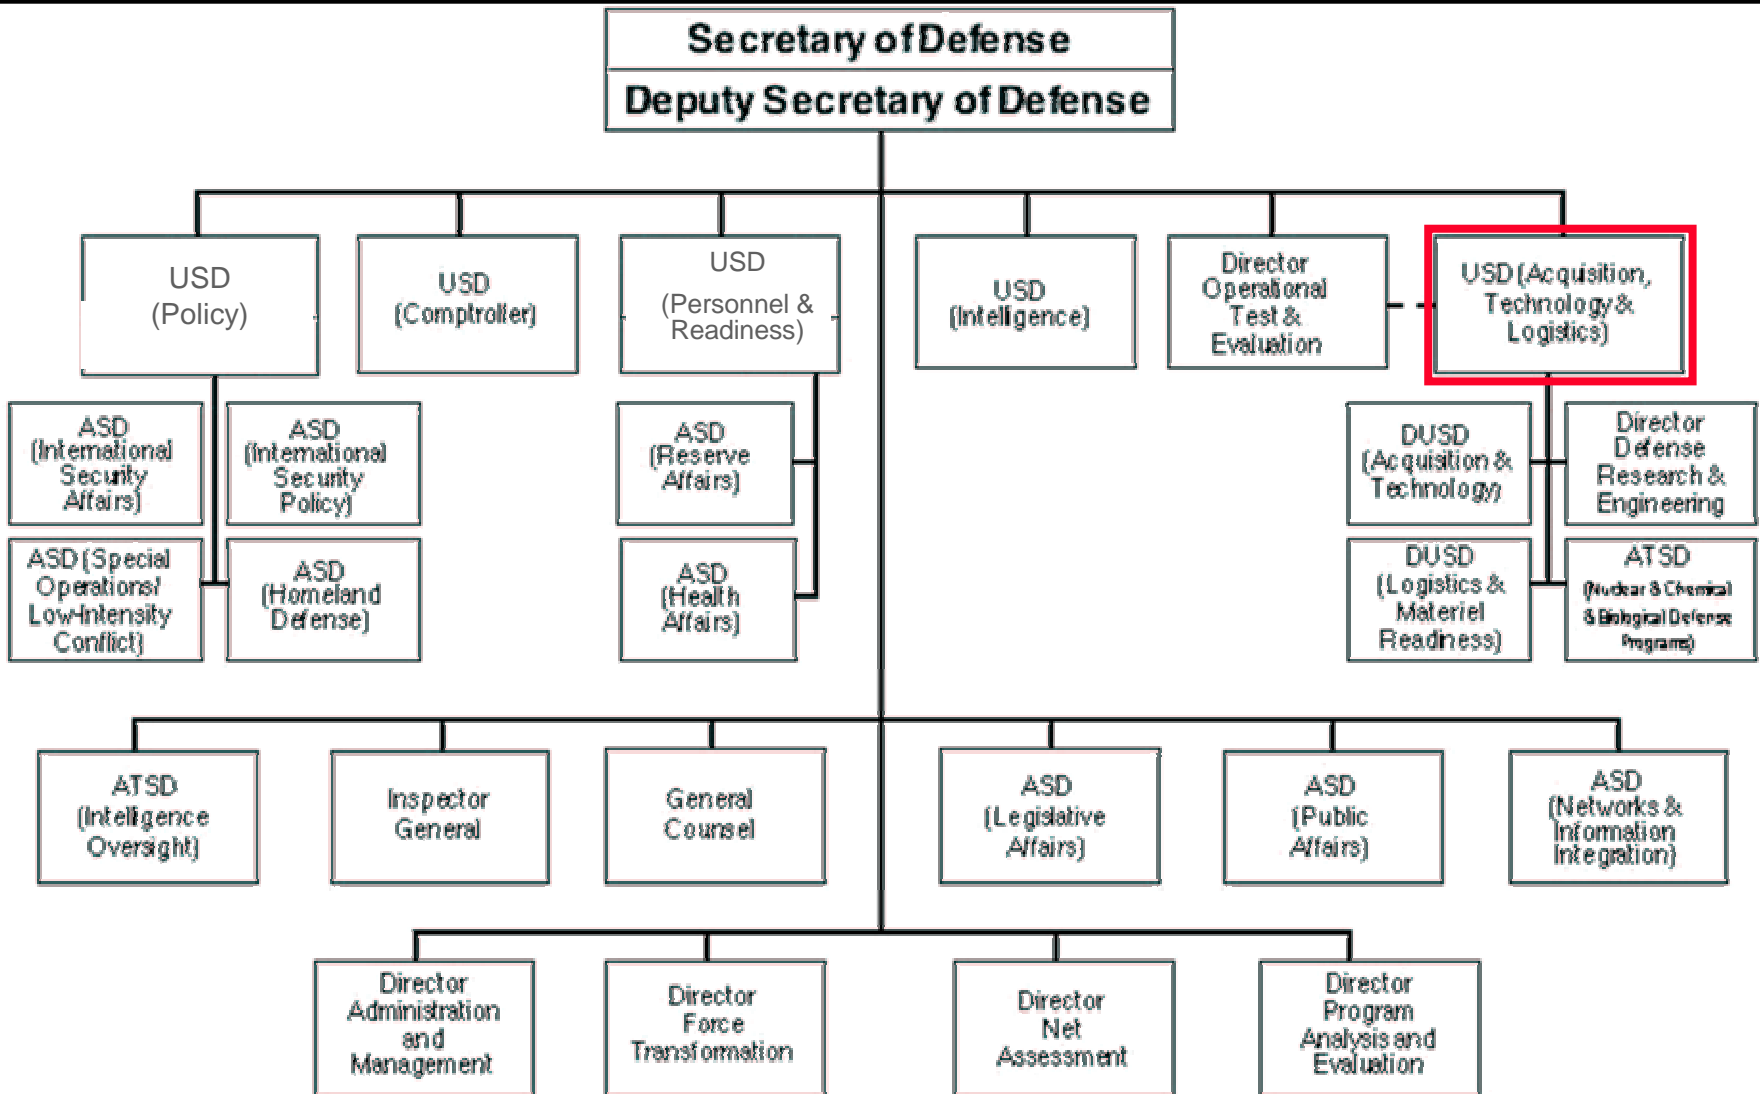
Secretary of Defense

Deputy Secretary of Defense

USD (Policy)

USD (Comptroller)

USD (Personnel & Readiness)

USD (Intelligence)

Director Operational Test & Evaluation

USD (Acquisition, Technology & Logistics)

ASD (International Security Affairs)

ASD (International Security Policy)

ASD (Special Operations/ Low-Intensity Conflict)

ASD (Homeland Defense)

ASD (Reserve Affairs)

ASD (Health Affairs)

DUSD (Acquisition & Technology)

Director Defense Research & Engineering

DUSD (Logistics & Materiel Readiness)

ATSD (Nuclear & Chemical & Biological Defense Programs)

ATSD (Intelligence Oversight)

Inspector General

General Counsel

ASD (Legislative Affairs)

ASD (Public Affairs)

ASD (Networks & Information Integration)

Director Administration and Management

Director Force Transformation

Director Net Assessment

Director Program Analysis and Evaluation